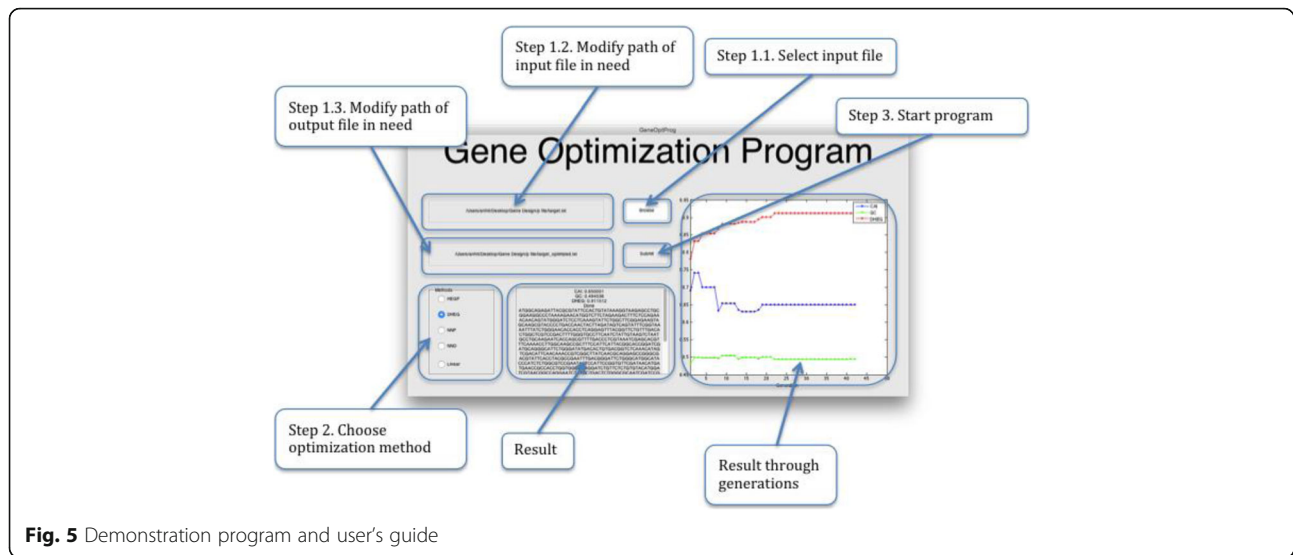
Step 1.2. Modify path of input file in need

Step 1.1. Select input file

Step 1.3. Modify path of output file in need

Step 3. Start program

GeneOptProg

Gene Optimization Program

/Users/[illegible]/Desktop/Gene Design/p file/target.txt

Browse

/Users/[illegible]/Desktop/Gene Design/p file/target_optimized.txt

Submit

Methods

HEGP

DHEG

MIP

RND

Linear

CAI: 0.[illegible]
GC: 0.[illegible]
DHEG: 0.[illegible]
Done

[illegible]

CAI
GC
DHEG

Step 2. Choose optimization method

Result

Result through generations

**Fig. 5** Demonstration program and user's guide